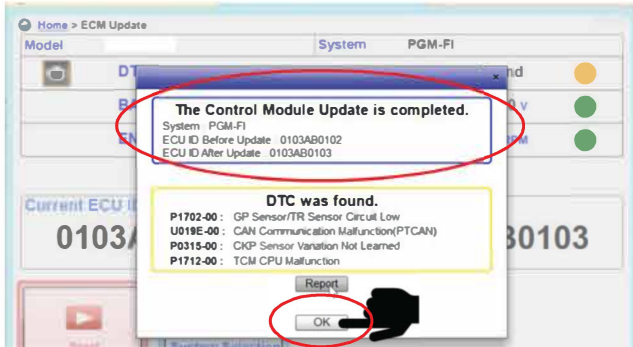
Home > ECM Update

Model

System PGM-FI

DT

nd

B

0 v

EN

PM

The Control Module Update is completed.

System PGM-FI
ECU ID Before Update 0103AB0102
ECU ID After Update 0103AB0103

Current ECU I

0103A

B0103

DTC was found.

P1702-00 : GP Sensor/TR Sensor Circuit Low
U019E-00 : CAN Communication Malfunction(PTCAN)
P0315-00 : CKP Sensor Variation Not Learned
P1712-00 : TCM CPU Malfunction

Report

OK